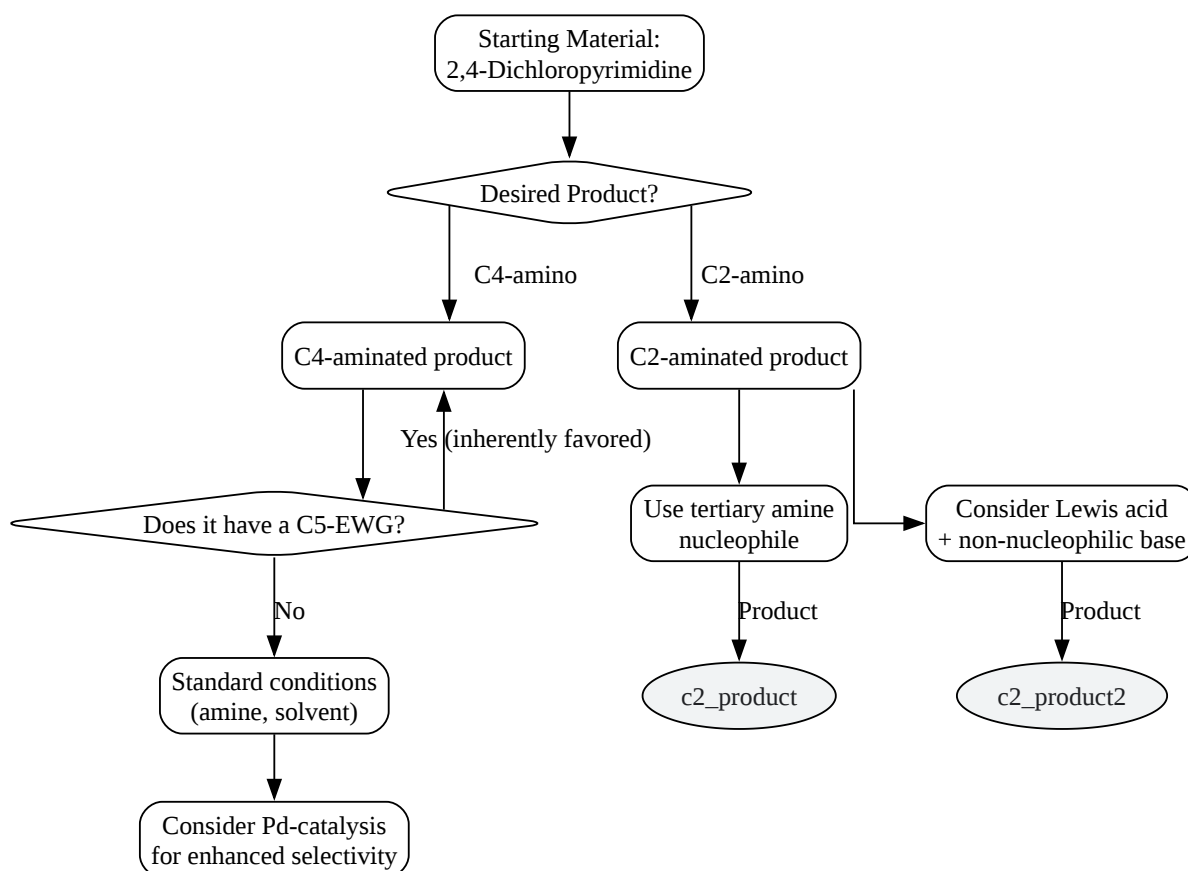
Starting Material:
2,4-Dichloropyrimidine

Desired Product?

C4-amino

C2-amino

C4-aminated product

C2-aminated product

Yes (inherently favored)

Does it have a C5-EWG?

Use tertiary amine nucleophile

Consider Lewis acid + non-nucleophilic base

No

Product

Product

Standard conditions (amine, solvent)

c2_product

c2_product2

Consider Pd-catalysis for enhanced selectivity